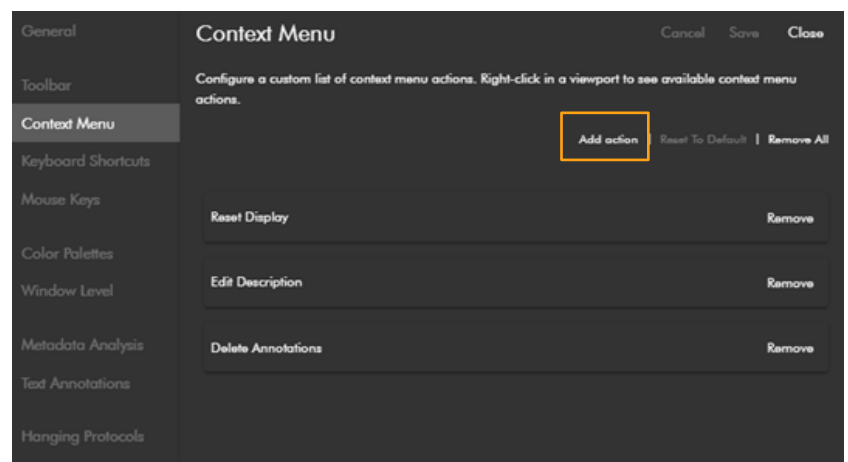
General

Toolbar

Context Menu

Keyboard Shortcuts

Mouse Keys

Color Palettes

Window Level

Metadata Analysis

Text Annotations

Hanging Protocols

Context Menu

Cancel Save Close

Configure a custom list of context menu actions. Right-click in a viewport to see available context menu actions.

Add action | Reset To Default | Remove All

Reset Display Remove

Edit Description Remove

Delete Annotations Remove